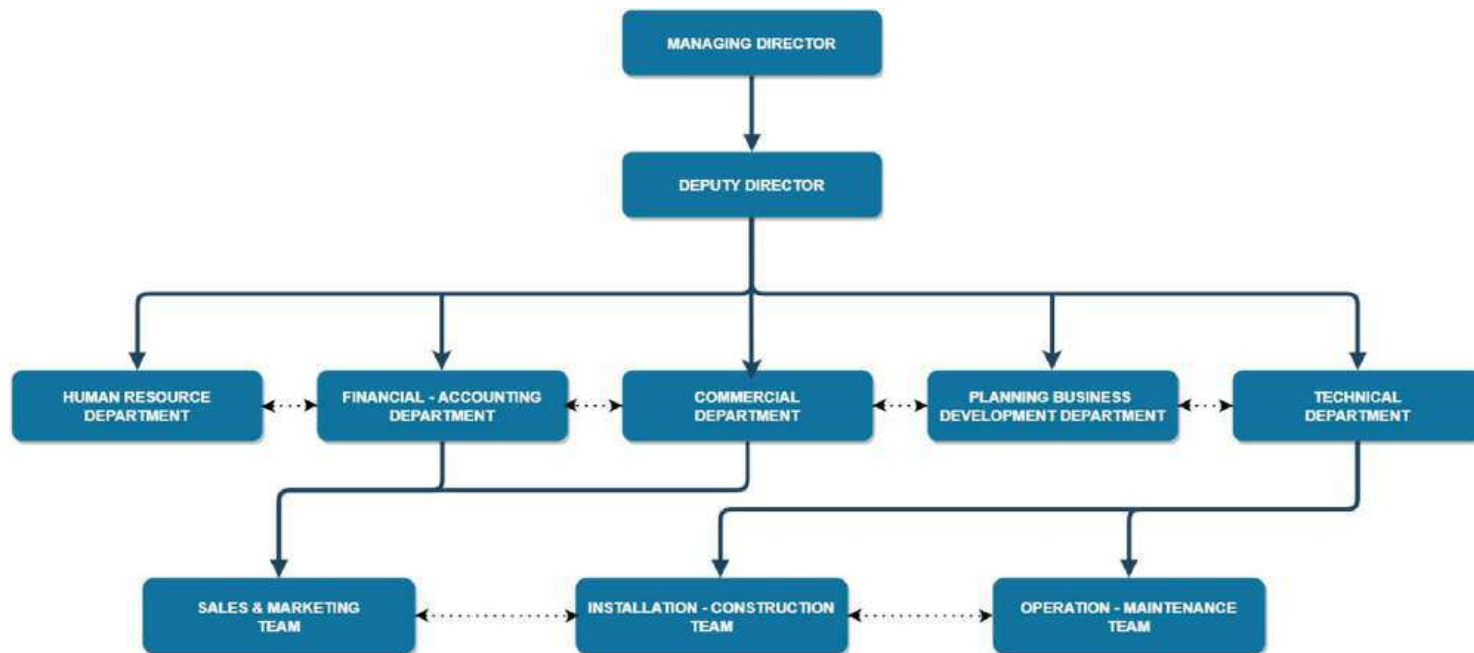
MANAGING DIRECTOR

DEPUTY DIRECTOR

HUMAN RESOURCE DEPARTMENT

FINANCIAL - ACCOUNTING DEPARTMENT

COMMERCIAL DEPARTMENT

PLANNING BUSINESS DEVELOPMENT DEPARTMENT

TECHNICAL DEPARTMENT

SALES & MARKETING TEAM

INSTALLATION - CONSTRUCTION TEAM

OPERATION - MAINTENANCE TEAM